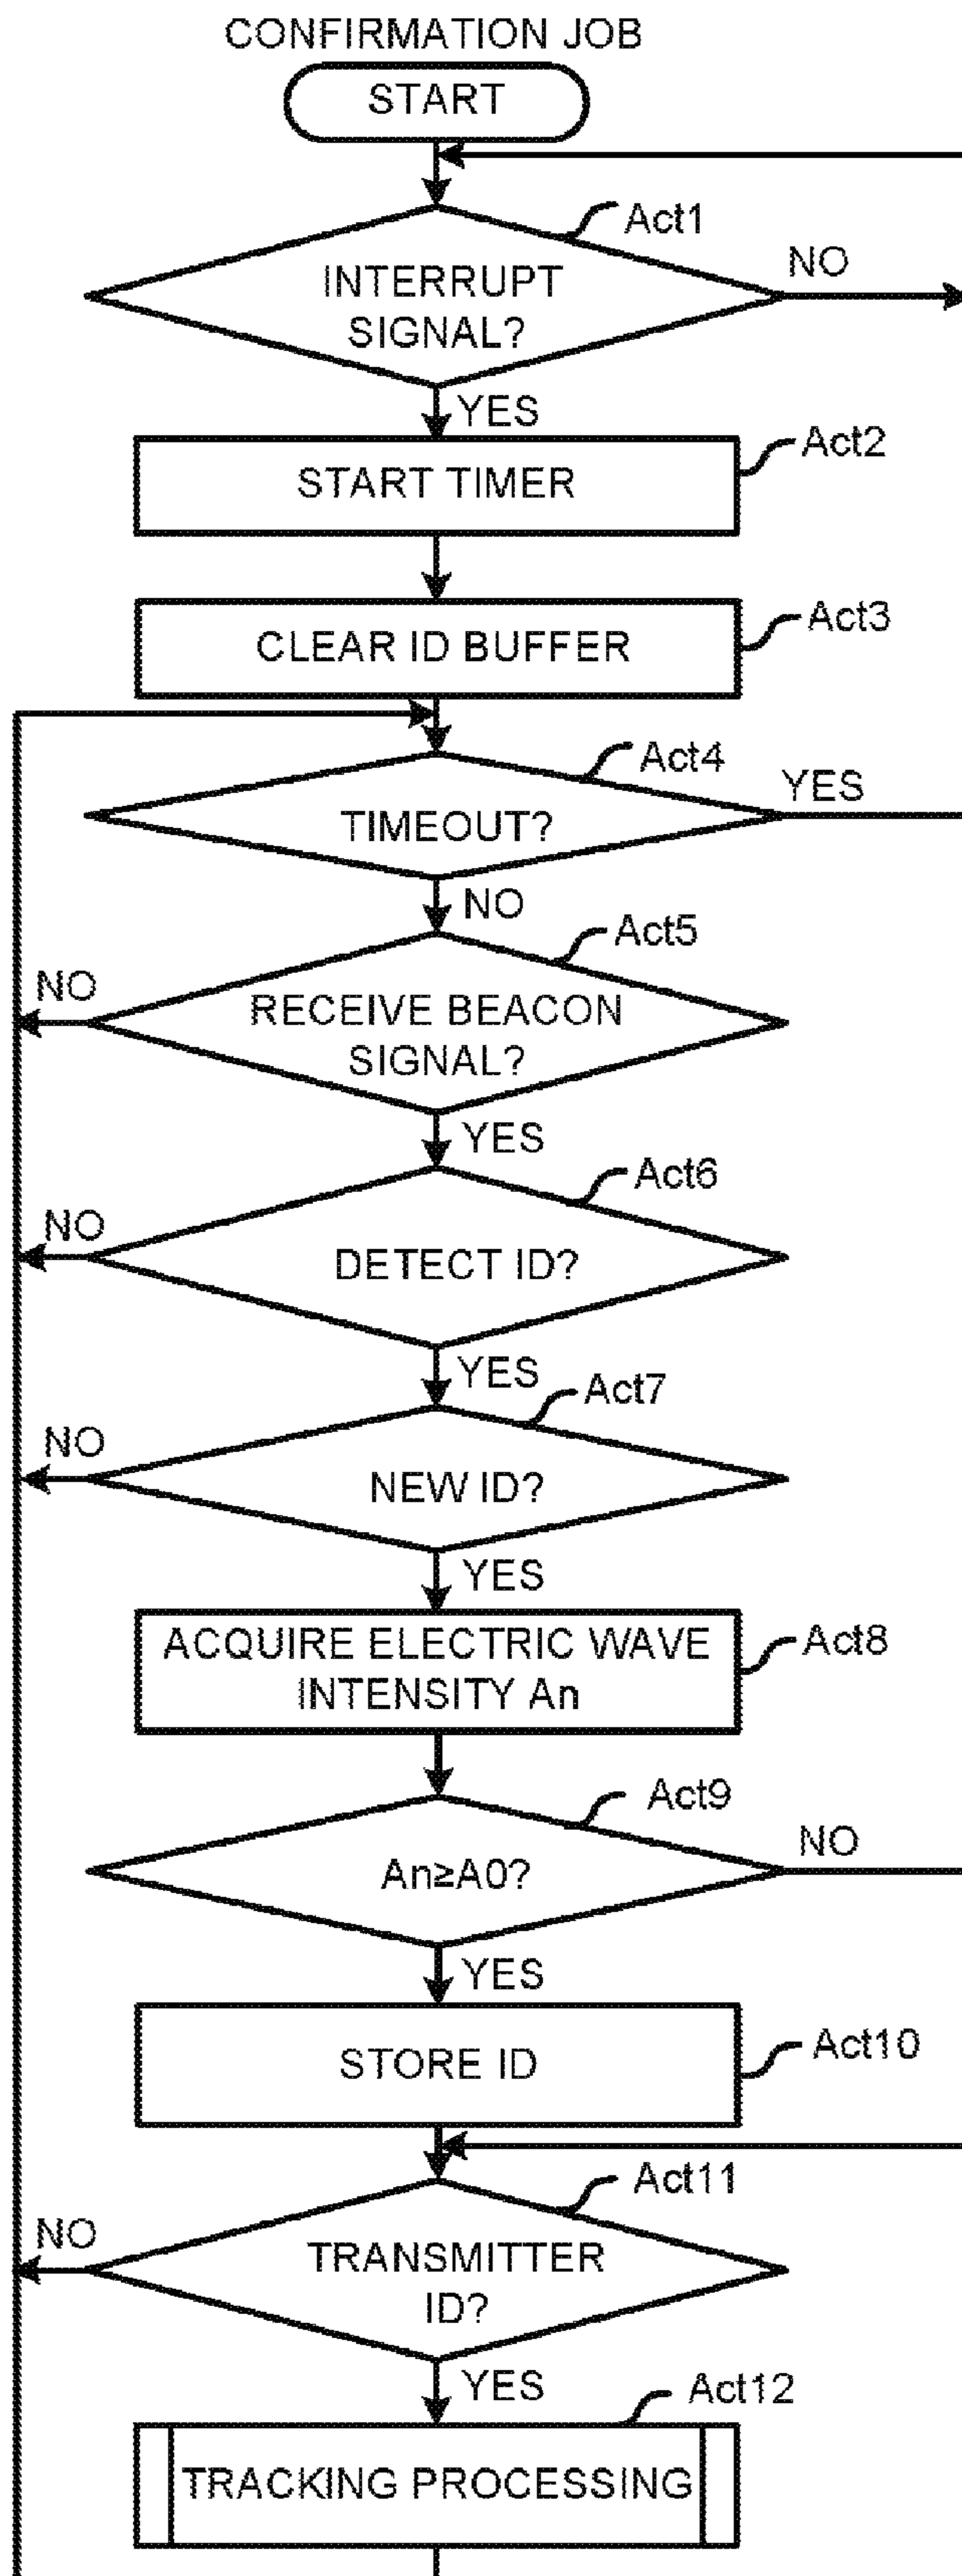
CONFIRMATION JOB

START

Act1

INTERRUPT SIGNAL?

NO

YES

START TIMER

Act2

CLEAR ID BUFFER

Act3

Act4

TIMEOUT?

YES

NO

Act5

NO

RECEIVE BEACON SIGNAL?

YES

Act6

NO

DETECT ID?

YES

Act7

NO

NEW ID?

YES

ACQUIRE ELECTRIC WAVE INTENSITY An

Act8

Act9

An≥A0?

NO

YES

STORE ID

Act10

Act11

NO

TRANSMITTER ID?

YES

Act12

TRACKING PROCESSING